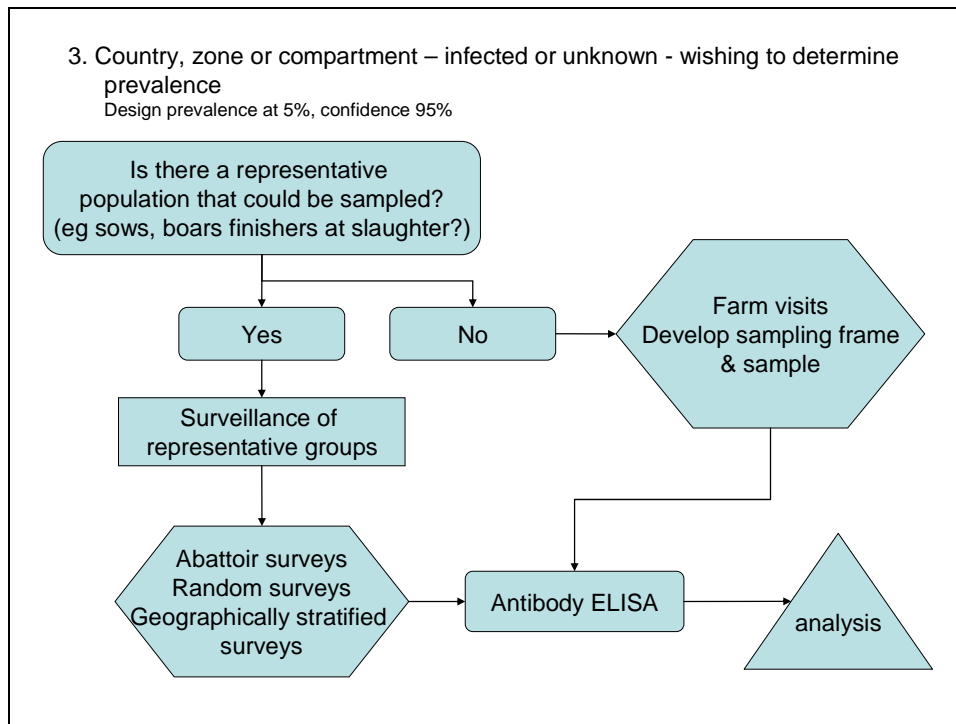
3. Country, zone or compartment – infected or unknown - wishing to determine prevalence
Design prevalence at 5%, confidence 95%

Is there a representative population that could be sampled? (eg sows, boars finishers at slaughter?)

Yes

No

Farm visits
Develop sampling frame & sample

Surveillance of representative groups

Abattoir surveys
Random surveys
Geographically stratified surveys

Antibody ELISA

analysis